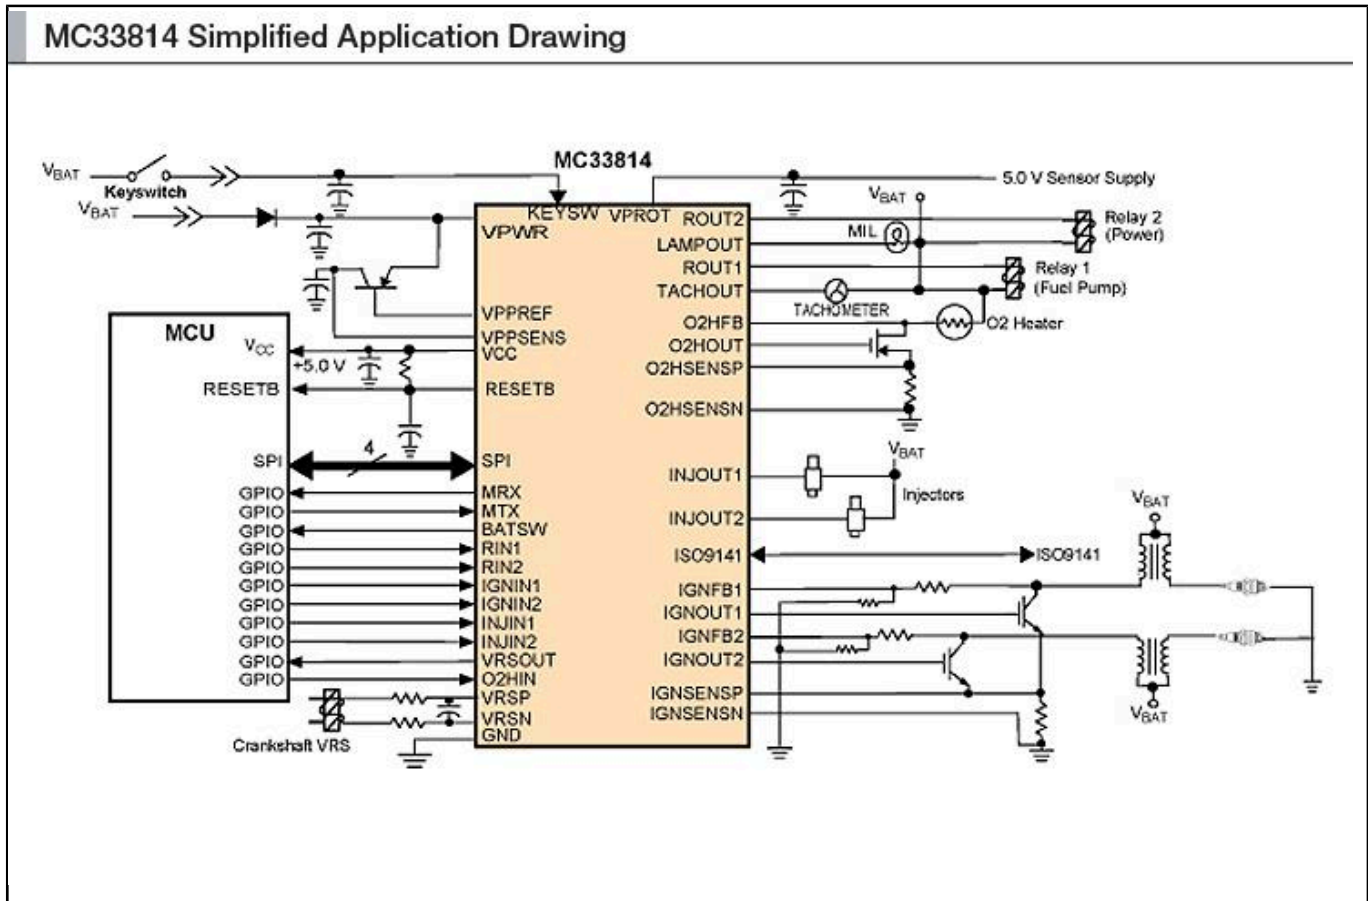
MC33814 Simplified Application Drawing

$V_{BAT}$
Keyswitch
$V_{BAT}$
MC33814
5.0 V Sensor Supply
$V_{BAT}$
KEYSW
VPROT
ROUT2
VPWR
LAMPOUT
ROUT1
TACHOUT
VPPREF
VPPSENS
VCC
RESETB
SPI
MRX
MTX
BATSW
RIN1
RIN2
IGNIN1
IGNIN2
INJIN1
INJIN2
VRSOUT
O2HIN
VRSP
VRSN
GND
O2HFB
O2HOUT
O2HSENSP
O2HSENSN
INJOUT1
INJOUT2
ISO9141
IGNFB1
IGNOUT1
IGNFB2
IGNOUT2
IGNSENSP
IGNSENSN
Relay 2 (Power)
MIL
Relay 1 (Fuel Pump)
TACHOMETER
O2 Heater
MCU
$V_{CC}$
+5.0 V
RESETB
SPI
4
GPIO
GPIO
GPIO
GPIO
GPIO
GPIO
GPIO
GPIO
GPIO
GPIO
GPIO
$V_{BAT}$
Injectors
$V_{BAT}$
ISO9141
$V_{BAT}$
Crankshaft VRS